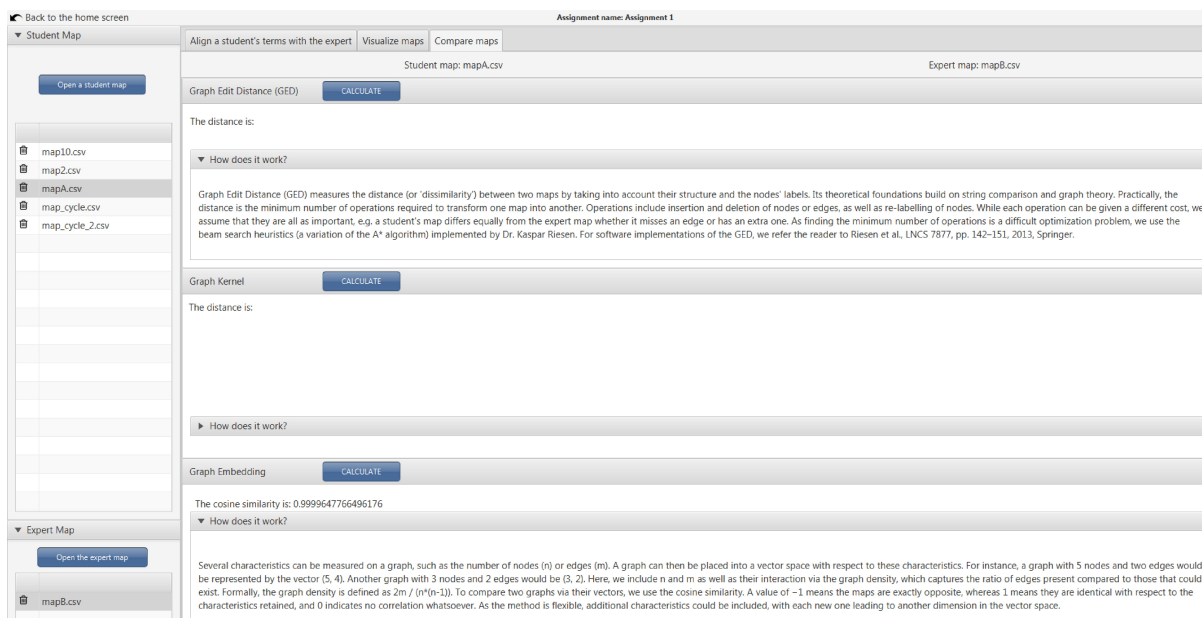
Back to the home screen

Assignment name: Assignment 1

Student Map

Open a student map

map10.csv
map2.csv
mapA.csv
map_cycle.csv
map_cycle_2.csv

Expert Map

Open the expert map

mapB.csv

Align a student's terms with the expert | Visualize maps | Compare maps

Student map: mapA.csv

Expert map: mapB.csv

Graph Edit Distance (GED) CALCULATE

The distance is:

How does it work?

Graph Edit Distance (GED) measures the distance (or 'dissimilarity') between two maps by taking into account their structure and the nodes' labels. Its theoretical foundations build on string comparison and graph theory. Practically, the distance is the minimum number of operations required to transform one map into another. Operations include insertion and deletion of nodes or edges, as well as re-labelling of nodes. While each operation can be given a different cost, we assume that they are all as important, e.g. a student's map differs equally from the expert map whether it misses an edge or has an extra one. As finding the minimum number of operations is a difficult optimization problem, we use the beam search heuristics (a variation of the A* algorithm) implemented by Dr. Kaspar Riesen. For software implementations of the GED, we refer the reader to Riesen et al., LNCS 7877, pp. 142–151, 2013, Springer.

Graph Kernel CALCULATE

The distance is:

How does it work?

Graph Embedding CALCULATE

The cosine similarity is: 0.9999647766496176

How does it work?

Several characteristics can be measured on a graph, such as the number of nodes (n) or edges (m). A graph can then be placed into a vector space with respect to these characteristics. For instance, a graph with 5 nodes and two edges would be represented by the vector (5, 4). Another graph with 3 nodes and 2 edges would be (3, 2). Here, we include n and m as well as their interaction via the graph density, which captures the ratio of edges present compared to those that could exist. Formally, the graph density is defined as 2m / (n*(n-1)). To compare two graphs via their vectors, we use the cosine similarity. A value of −1 means the maps are exactly opposite, whereas 1 means they are identical with respect to the characteristics retained, and 0 indicates no correlation whatsoever. As the method is flexible, additional characteristics could be included, with each new one leading to another dimension in the vector space.